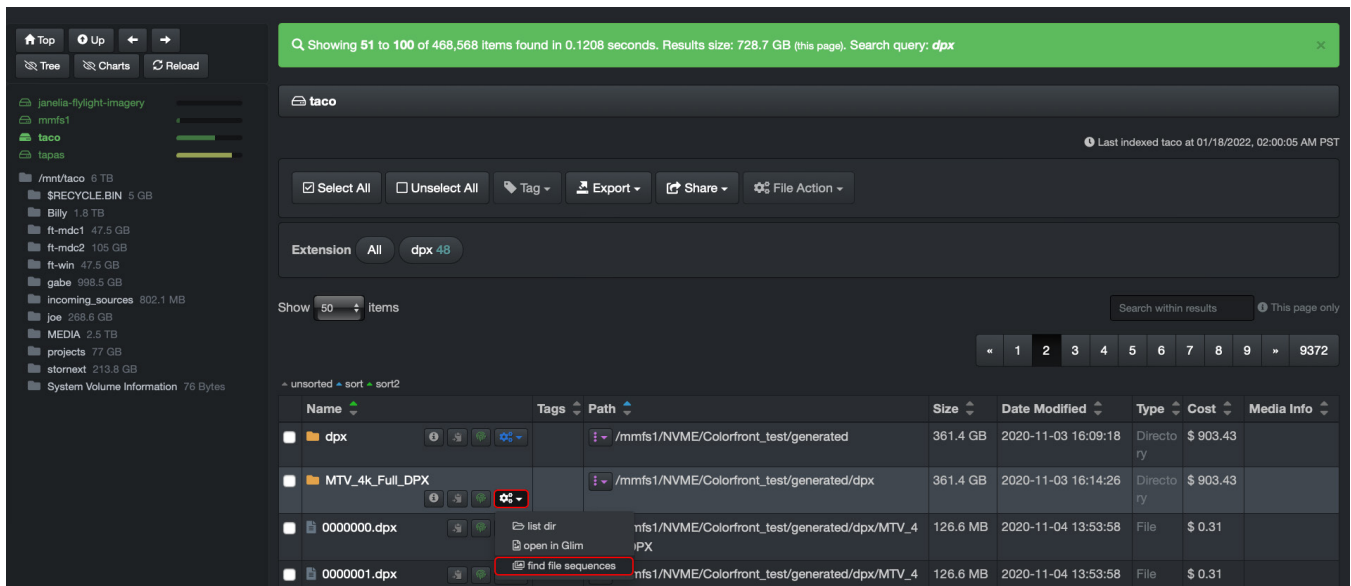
Top Up ← →
Tree Charts Reload

janelia-flylight-imagery
mmfs1
taco
tapas

/mnt/taco 6 TB
$RECYCLE.BIN 5 GB
Billy 1.8 TB
ft-mdc1 47.5 GB
ft-mdc2 105 GB
ft-win 47.5 GB
gabe 998.5 GB
incoming_sources 802.1 MB
joe 268.6 GB
MEDIA 2.5 TB
projects 77 GB
stornext 213.8 GB
System Volume Information 76 Bytes

Showing 51 to 100 of 468,568 items found in 0.1208 seconds. Results size: 728.7 GB (this page). Search query: dpx ×

taco

Last indexed taco at 01/18/2022, 02:00:05 AM PST

Select All Unselect All Tag Export Share File Action

Extension All dpx 48

Show 50 items

Search within results This page only

« 1 2 3 4 5 6 7 8 9 » 9372

unsorted sort sort2

| Name | Tags | Path | Size | Date Modified | Type | Cost | Media Info |
|---|---|---|---|---|---|---|---|
| dpx | | /mmfs1/NVME/Colorfront_test/generated | 361.4 GB | 2020-11-03 16:09:18 | Directory | $ 903.43 | |
| MTV_4k_Full_DPX | | /mmfs1/NVME/Colorfront_test/generated/dpx | 361.4 GB | 2020-11-03 16:14:26 | Directory | $ 903.43 | |
| 0000000.dpx | | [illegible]mfs1/NVME/Colorfront_test/generated/dpx/MTV_4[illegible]DPX | 126.6 MB | 2020-11-04 13:53:58 | File | $ 0.31 | |
| 0000001.dpx | | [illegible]mfs1/NVME/Colorfront_test/generated/dpx/MTV_4 | 126.6 MB | 2020-11-04 13:53:58 | File | $ 0.31 | |

list dir
open in Glim
find file sequences